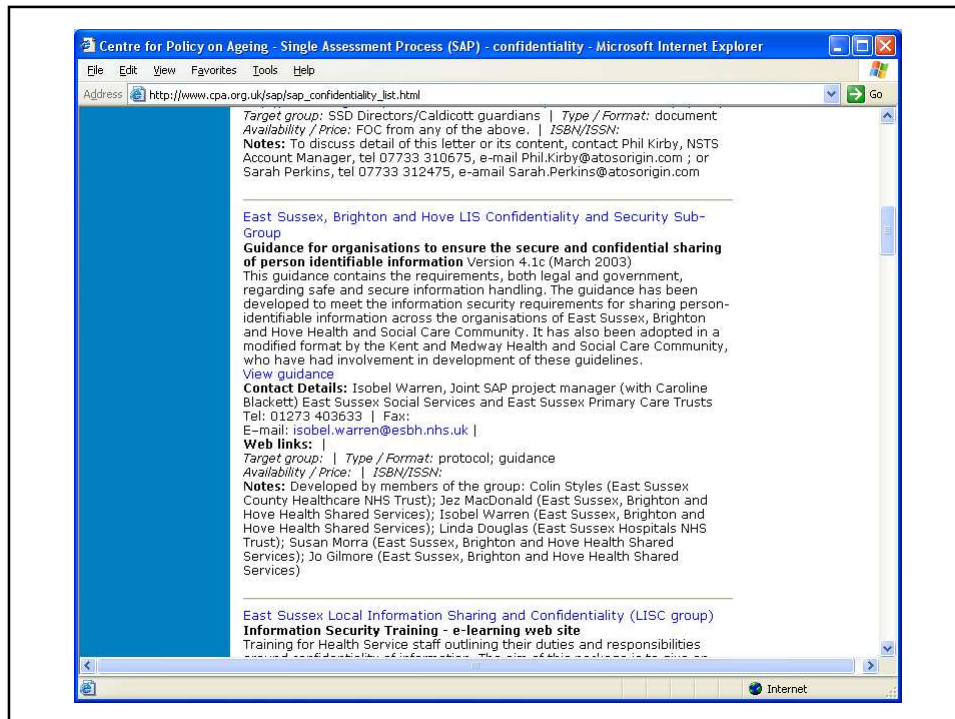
Centre for Policy on Ageing - Single Assessment Process (SAP) - confidentiality - Microsoft Internet Explorer

File Edit View Favorites Tools Help

Address http://www.cpa.org.uk/sap/sap_confidentiality_list.html Go

Target group: SSD Directors/Caldicott guardians | Type / Format: document
Availability / Price: FOC from any of the above. | ISBN/ISSN:
Notes: To discuss detail of this letter or its content, contact Phil Kirby, NSTS Account Manager, tel 07733 310675, e-mail Phil.Kirby@atosorigin.com ; or Sarah Perkins, tel 07733 312475, e-amail Sarah.Perkins@atosorigin.com

East Sussex, Brighton and Hove LIS Confidentiality and Security Sub-Group
Guidance for organisations to ensure the secure and confidential sharing of person identifiable information Version 4.1c (March 2003)
This guidance contains the requirements, both legal and government, regarding safe and secure information handling. The guidance has been developed to meet the information security requirements for sharing person-identifiable information across the organisations of East Sussex, Brighton and Hove Health and Social Care Community. It has also been adopted in a modified format by the Kent and Medway Health and Social Care Community, who have had involvement in development of these guidelines.
View guidance
Contact Details: Isobel Warren, Joint SAP project manager (with Caroline Blackett) East Sussex Social Services and East Sussex Primary Care Trusts
Tel: 01273 403633 | Fax:
E-mail: isobel.warren@esbh.nhs.uk |
Web links: |
Target group: | Type / Format: protocol; guidance
Availability / Price: | ISBN/ISSN:
Notes: Developed by members of the group: Colin Styles (East Sussex County Healthcare NHS Trust); Jez MacDonald (East Sussex, Brighton and Hove Health Shared Services); Isobel Warren (East Sussex, Brighton and Hove Health Shared Services); Linda Douglas (East Sussex Hospitals NHS Trust); Susan Morra (East Sussex, Brighton and Hove Health Shared Services); Jo Gilmore (East Sussex, Brighton and Hove Health Shared Services)

East Sussex Local Information Sharing and Confidentiality (LISC group)
Information Security Training - e-learning web site
Training for Health Service staff outlining their duties and responsibilities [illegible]

Internet